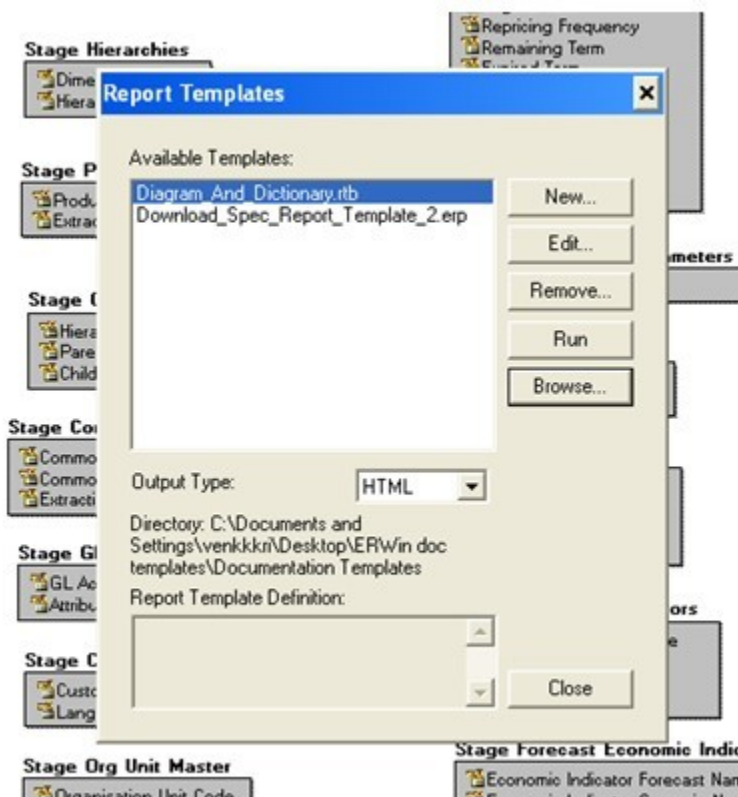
Repricing Frequency
Remaining Term

Stage Hierarchies
Dime
Hiera

Stage P
Produ
Extrac

Stage
Hiera
Pare
Child

Stage Co
Commo
Commo
Extracti

Stage Gl
GL Ac
Attribu

Stage C
Custo
Lang

Stage Org Unit Master
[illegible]

meters

ors

Stage Forecast Economic Indic
Economic Indicator Forecast Nan

Report Templates

Available Templates:
Diagram_And_Dictionary.rtb
Download_Spec_Report_Template_2.erp

New...
Edit...
Remove...
Run
Browse...

Output Type: HTML

Directory: C:\Documents and Settings\venkkkri\Desktop\ERWin doc templates\Documentation Templates

Report Template Definition:

Close